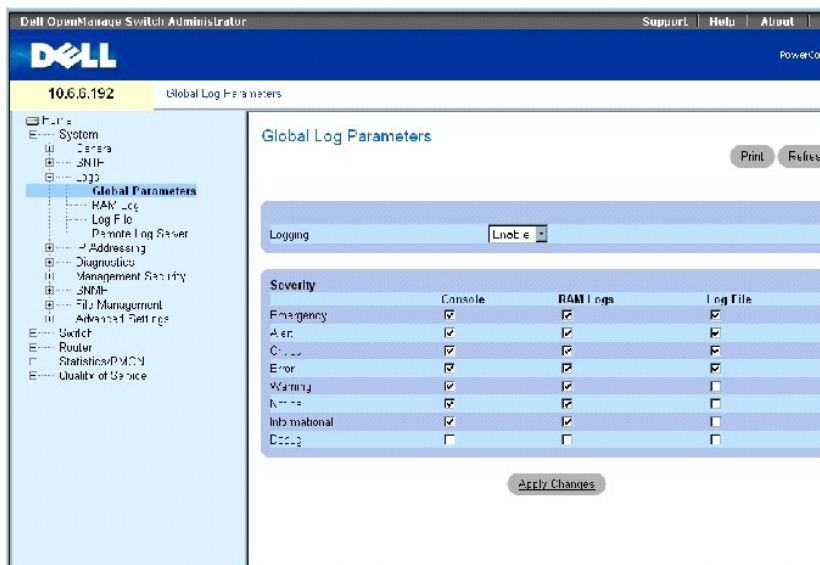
Dell OpenManage Switch Administrator

Support | Help | About

DELL

PowerCo

10.6.6.192

Global Log Parameters

Home
System
General
SNTP
Logs
Global Parameters
RAM Log
Log File
Remote Log Server
IP Addressing
Diagnostics
Management Security
SNMP
File Management
Advanced Settings
Switch
Router
Statistics/RMON
Quality of Service

Global Log Parameters

Print

Refres

Logging

Enable

Severity

| | Console | RAM Logs | Log File |
|---|---|---|---|
| Emergency | ☑ | ☑ | ☑ |
| Alert | ☑ | ☑ | ☑ |
| Critical | ☑ | ☑ | ☑ |
| Error | ☑ | ☑ | ☑ |
| Warning | ☑ | ☑ | ☐ |
| Notice | ☑ | ☑ | ☐ |
| Informational | ☑ | ☑ | ☐ |
| Debug | ☐ | ☐ | ☐ |

Apply Changes